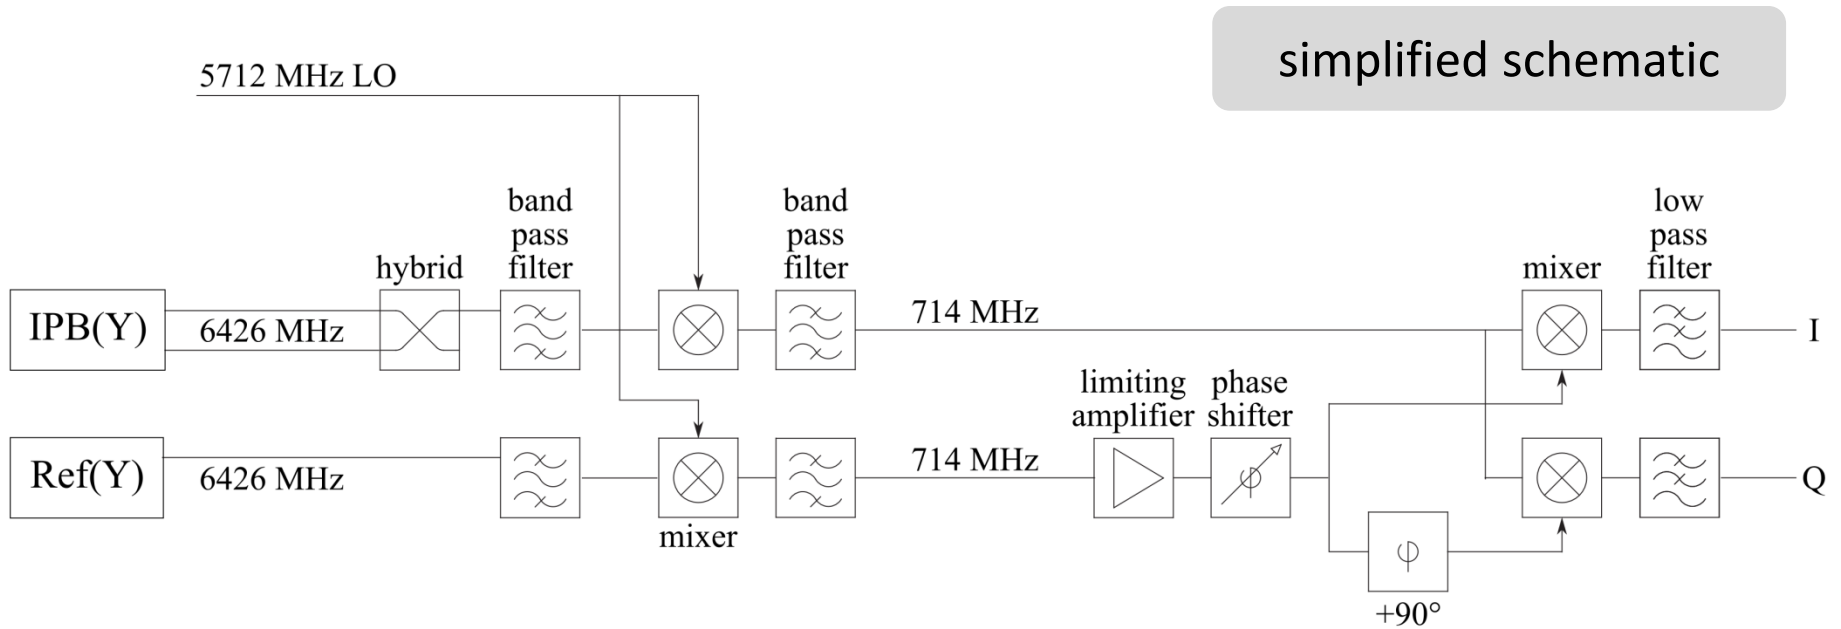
simplified schematic

5712 MHz LO

band pass filter

band pass filter

low pass filter

hybrid

mixer

IPB(Y)

6426 MHz

714 MHz

I

limiting amplifier

phase shifter

Ref(Y)

6426 MHz

714 MHz

Q

mixer

φ

+90°